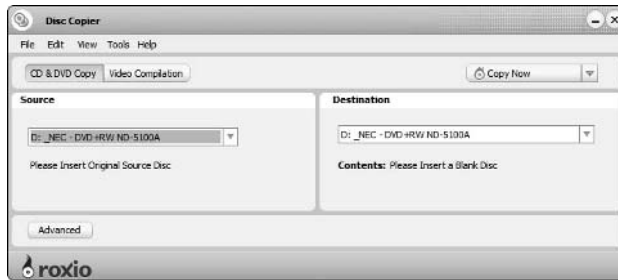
Disc Copier

File Edit View Tools Help

CD & DVD Copy | Video Compilation

Copy Now

Source

D: _NEC - DVD+RW ND-5100A

Please Insert Original Source Disc

Destination

D: _NEC - DVD+RW ND-5100A

Contents: Please Insert a Blank Disc

Advanced

roxio